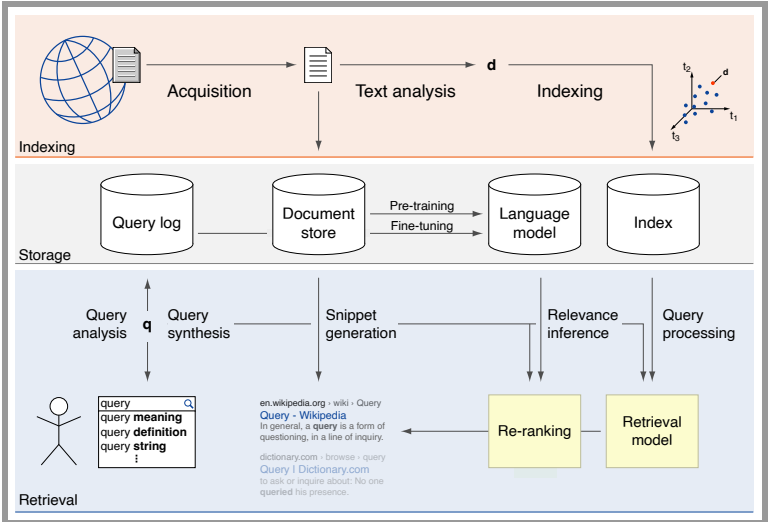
Acquisition
Text analysis
d
Indexing
$t_2$
d
$t_1$
$t_3$
Indexing

Query log
Document store
Pre-training
Fine-tuning
Language model
Index
Storage

Query analysis
q
Query synthesis
Snippet generation
Relevance inference
Query processing

query
query **meaning**
query **definition**
query **string**
⋮

en.wikipedia.org › wiki › Query
Query - Wikipedia
In general, a **query** is a form of questioning, in a line of inquiry.

dictionary.com › browse › query
Query | Dictionary.com
to ask or inquire about: No one **queried** his presence.

Re-ranking
Retrieval model
Retrieval